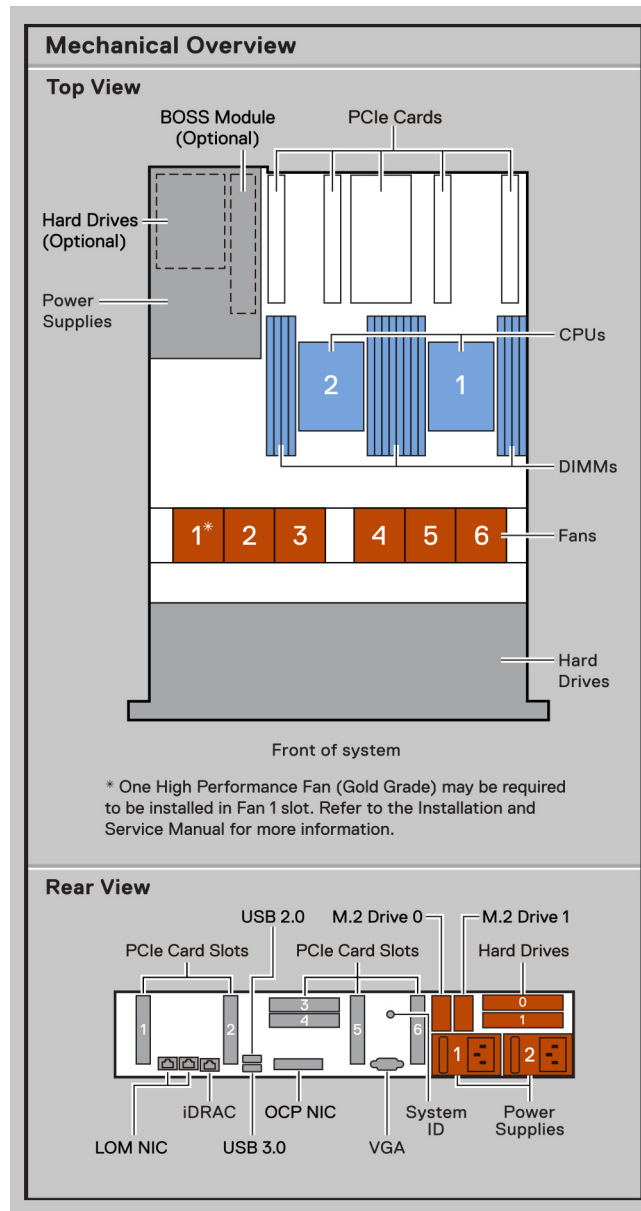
Mechanical Overview

Top View

BOSS Module (Optional)

PCIe Cards

Hard Drives (Optional)

Power Supplies

2

1

CPUs

DIMMs

1*

2

3

4

5

6

Fans

Hard Drives

Front of system

* One High Performance Fan (Gold Grade) may be required to be installed in Fan 1 slot. Refer to the Installation and Service Manual for more information.

Rear View

USB 2.0

M.2 Drive 0

M.2 Drive 1

PCIe Card Slots

PCIe Card Slots

Hard Drives

1

2

3

4

5

6

0

1

1

2

iDRAC

OCP NIC

System ID

Power Supplies

LOM NIC

USB 3.0

VGA